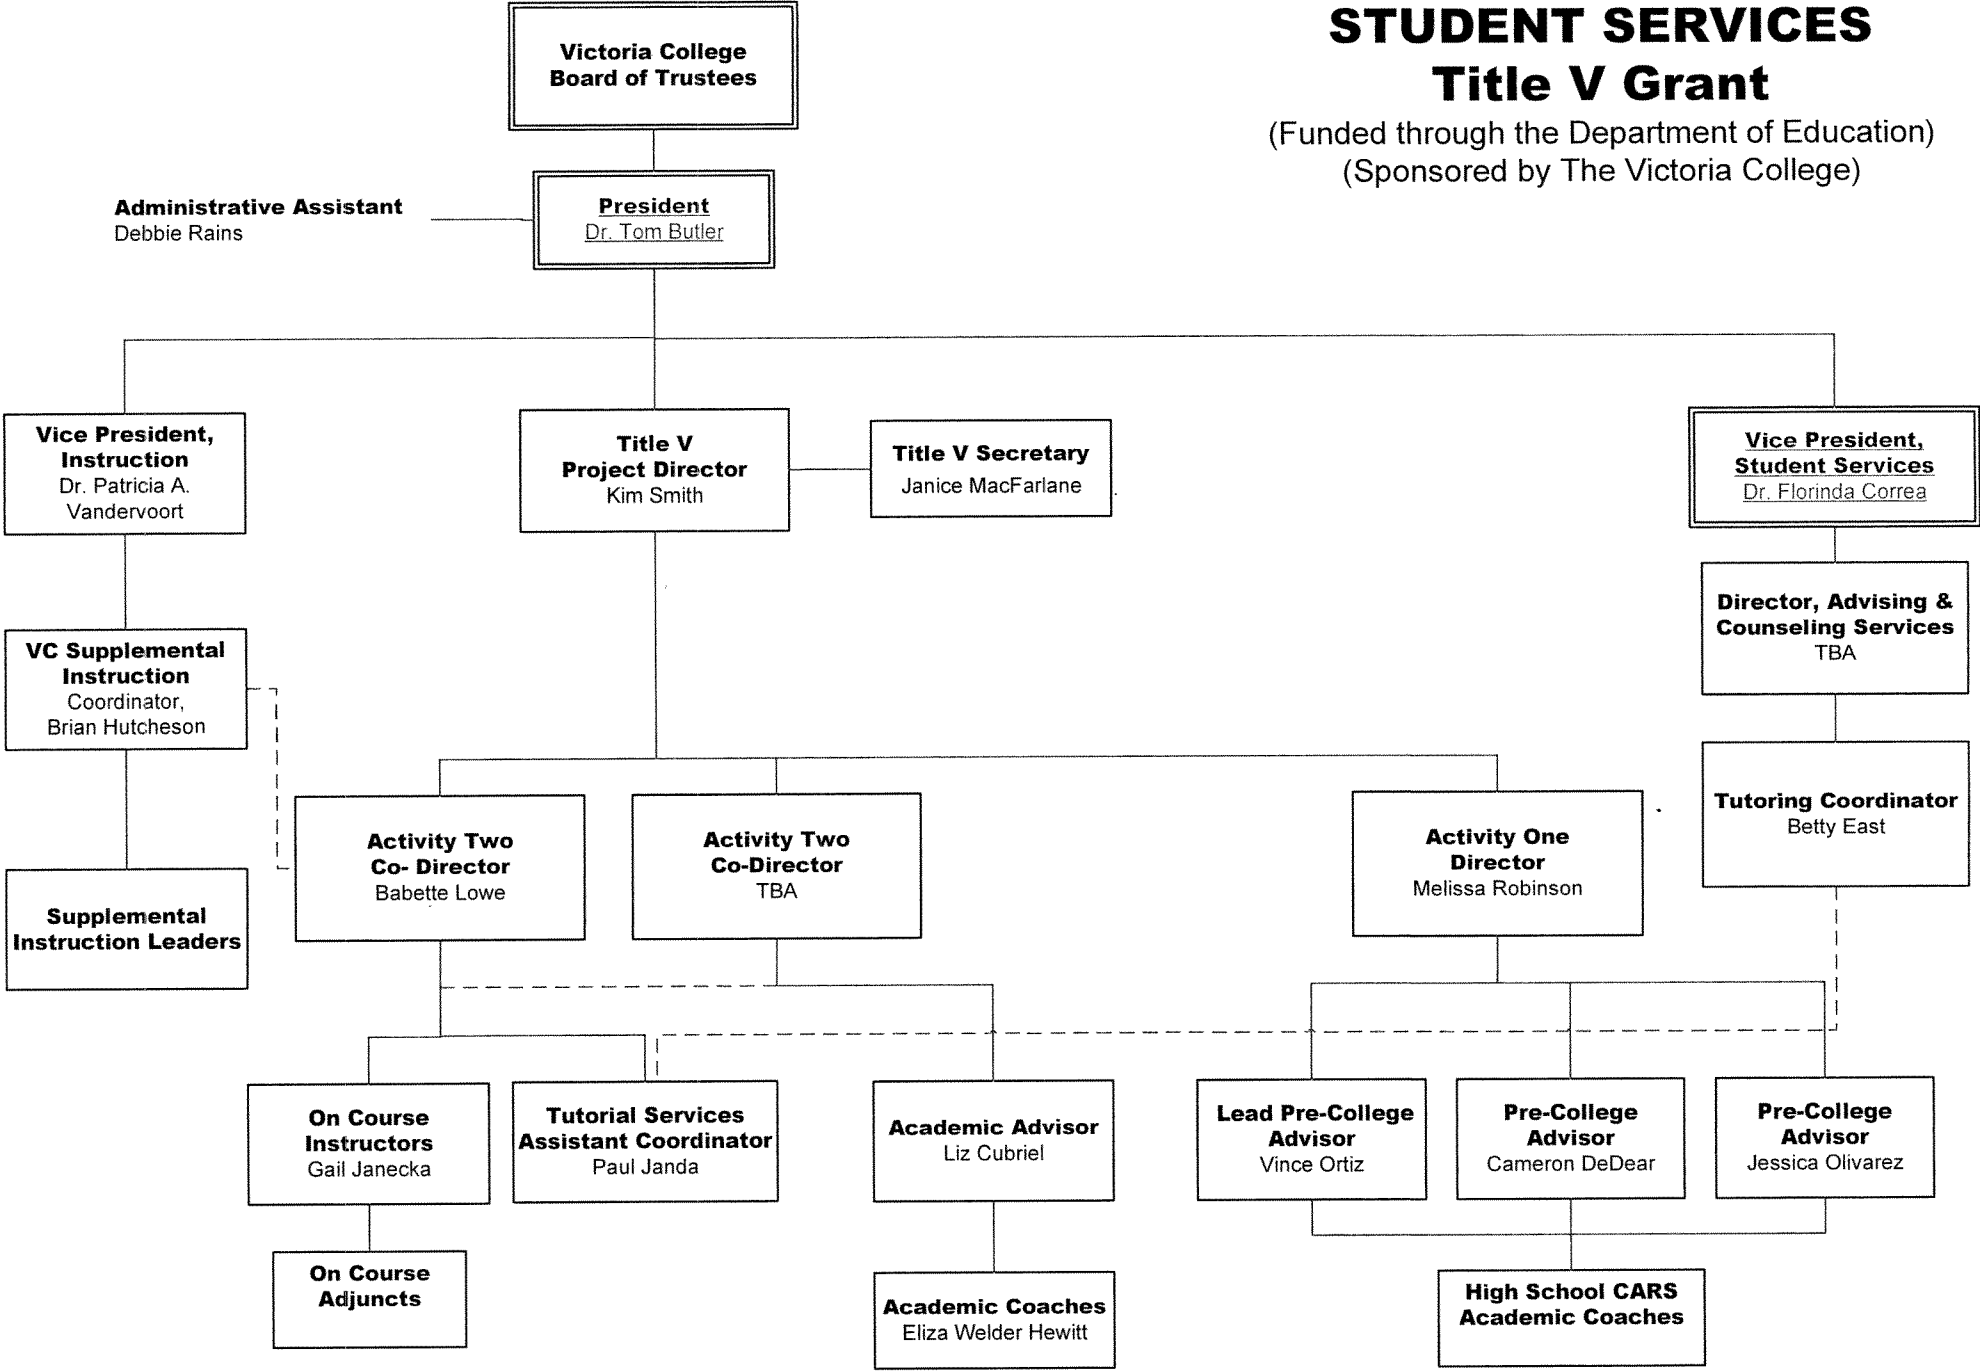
STUDENT SERVICES
Title V Grant
(Funded through the Department of Education)
(Sponsored by The Victoria College)

Victoria College
Board of Trustees

Administrative Assistant
Debbie Rains

President
Dr. Tom Butler

Vice President, Instruction
Dr. Patricia A. Vandervoort

Title V
Project Director
Kim Smith

Title V Secretary
Janice MacFarlane

Vice President, Student Services
Dr. Florinda Correa

Director, Advising & Counseling Services
TBA

VC Supplemental Instruction
Coordinator,
Brian Hutcheson

Tutoring Coordinator
Betty East

Activity Two
Co- Director
Babette Lowe

Activity Two
Co-Director
TBA

Activity One
Director
Melissa Robinson

Supplemental Instruction Leaders

On Course Instructors
Gail Janecka

Tutorial Services Assistant Coordinator
Paul Janda

Academic Advisor
Liz Cubriel

Lead Pre-College Advisor
Vince Ortiz

Pre-College Advisor
Cameron DeDear

Pre-College Advisor
Jessica Olivarez

On Course Adjuncts

Academic Coaches
Eliza Welder Hewitt

High School CARS Academic Coaches